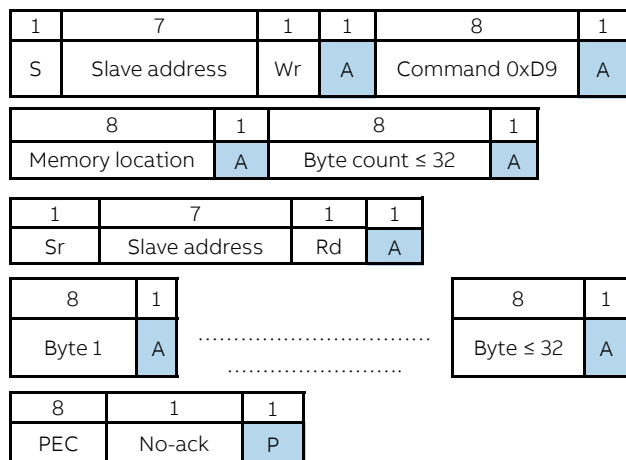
| 1 | 7 | 1 | 1 | 8 | 1 |
|---|---|---|---|---|---|
| S | Slave address | Wr | A | Command 0xD9 | A |

| 8 | 1 | 8 | 1 |
|---|---|---|---|
| Memory location | A | Byte count ≤ 32 | A |

| 1 | 7 | 1 | 1 |
|---|---|---|---|
| Sr | Slave address | Rd | A |

| 8 | 1 |
|---|---|
| Byte 1 | A |

................................
.........................

| 8 | 1 |
|---|---|
| Byte ≤ 32 | A |

| 8 | 1 | 1 |
|---|---|---|
| PEC | No-ack | P |